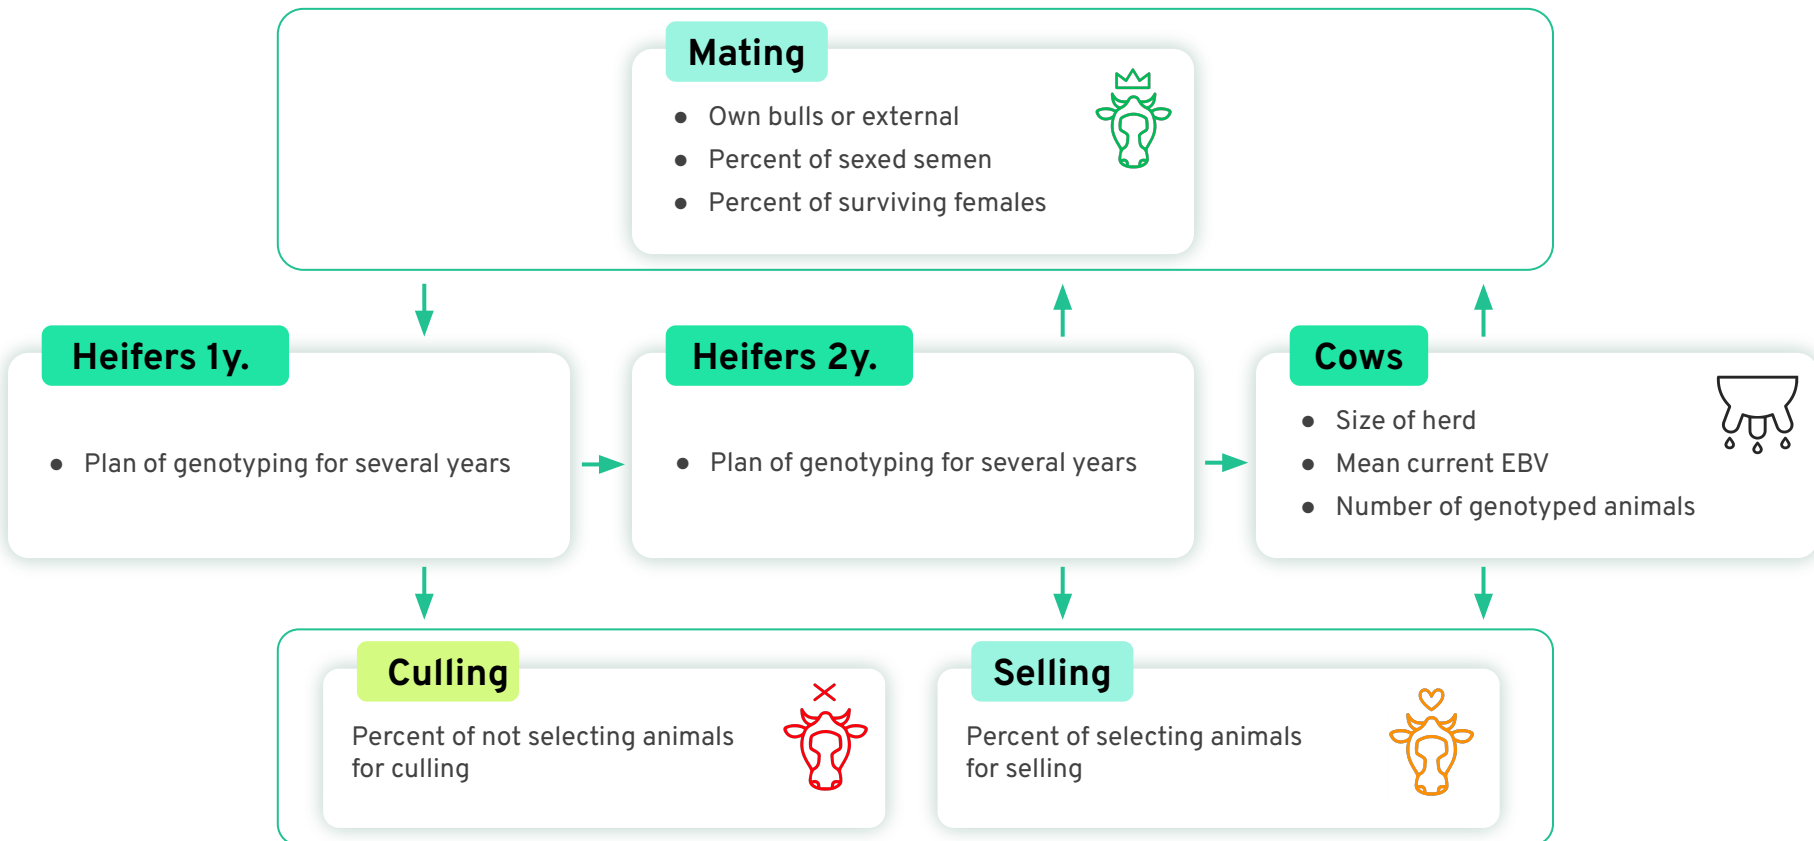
Mating

- Own bulls or external
- Percent of sexed semen
- Percent of surviving females

Heifers 1y.

- Plan of genotyping for several years

Heifers 2y.

- Plan of genotyping for several years

Cows

- Size of herd
- Mean current EBV
- Number of genotyped animals

Culling

Percent of not selecting animals for culling

Selling

Percent of selecting animals for selling